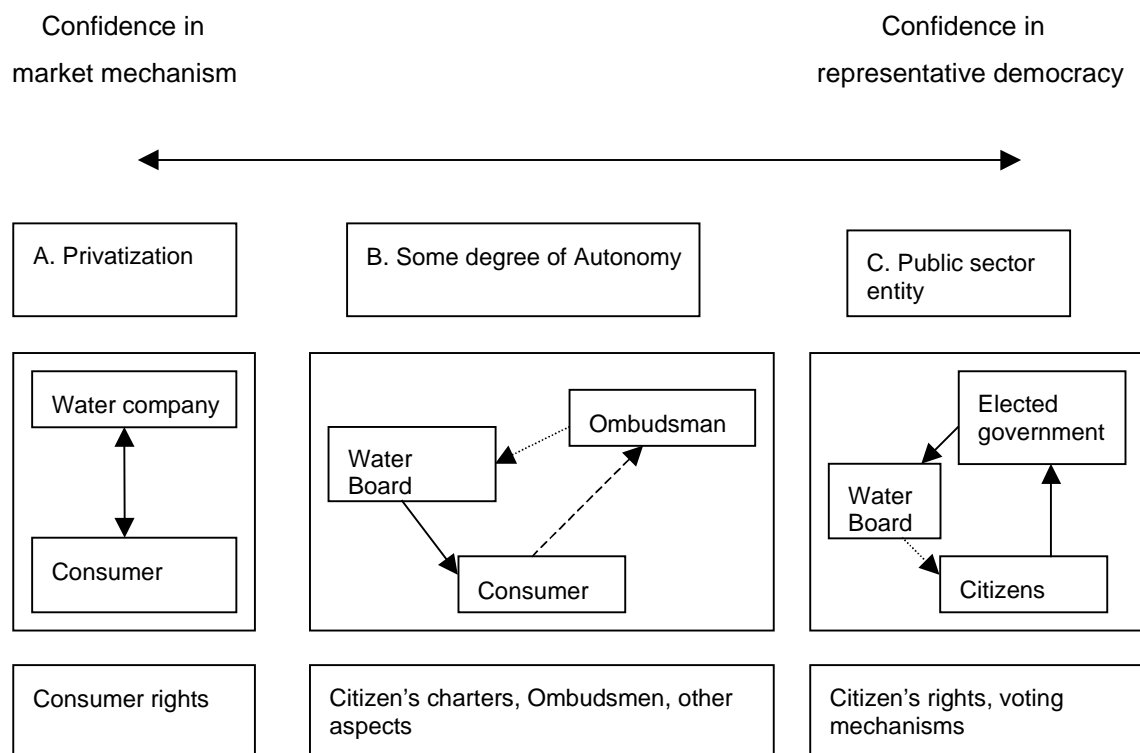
Confidence in market mechanism

Confidence in representative democracy

A. Privatization

B. Some degree of Autonomy

C. Public sector entity

Water company

Consumer

Ombudsman

Water Board

Consumer

Elected government

Water Board

Citizens

Consumer rights

Citizen's charters, Ombudsmen, other aspects

Citizen's rights, voting mechanisms